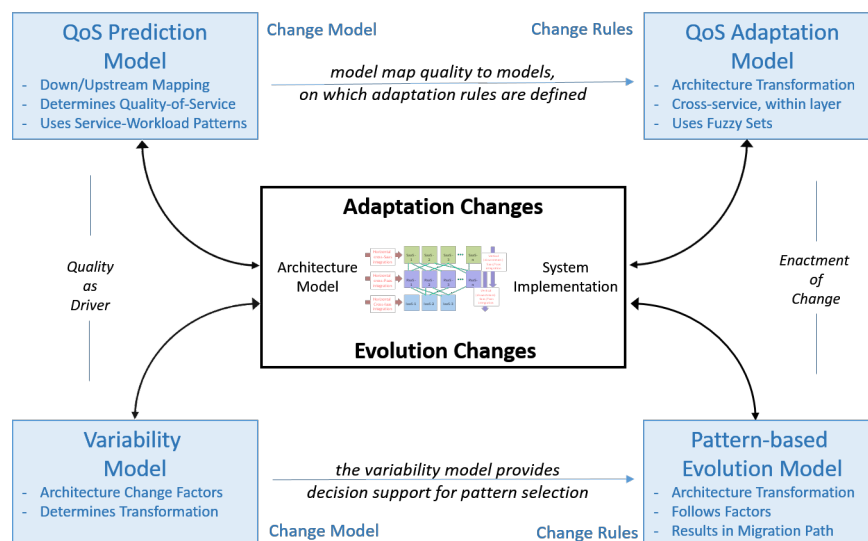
QoS Prediction Model
- Down/Upstream Mapping
- Determines Quality-of-Service
- Uses Service-Workload Patterns

Change Model

Change Rules

QoS Adaptation Model
- Architecture Transformation
- Cross-service, within layer
- Uses Fuzzy Sets

model map quality to models, on which adaptation rules are defined

Adaptation Changes

Quality as Driver

Architecture Model

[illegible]

System Implementation

Enactment of Change

Evolution Changes

Variability Model
- Architecture Change Factors
- Determines Transformation

the variability model provides decision support for pattern selection

Pattern-based Evolution Model
- Architecture Transformation
- Follows Factors
- Results in Migration Path

Change Model

Change Rules